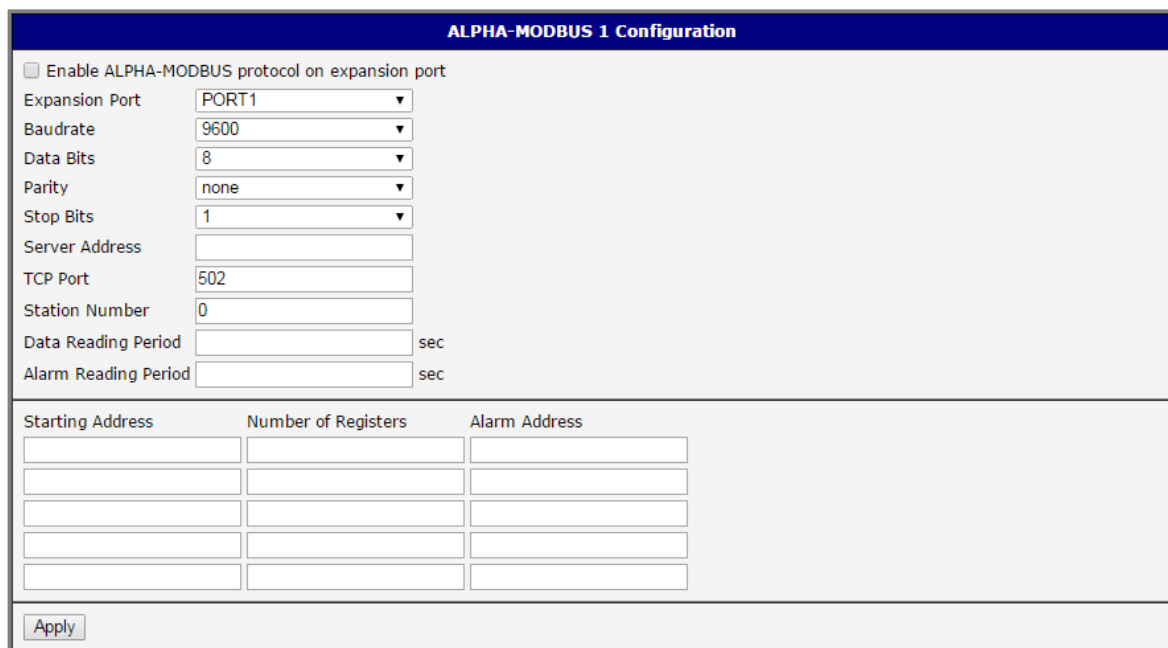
ALPHA-MODBUS 1 Configuration

Enable ALPHA-MODBUS protocol on expansion port

Expansion Port PORT1
Baudrate 9600
Data Bits 8
Parity none
Stop Bits 1
Server Address
TCP Port 502
Station Number 0
Data Reading Period sec
Alarm Reading Period sec

| Starting Address | Number of Registers | Alarm Address |
|---|---|---|
| | | |
| | | |
| | | |
| | | |
| | | |

Apply